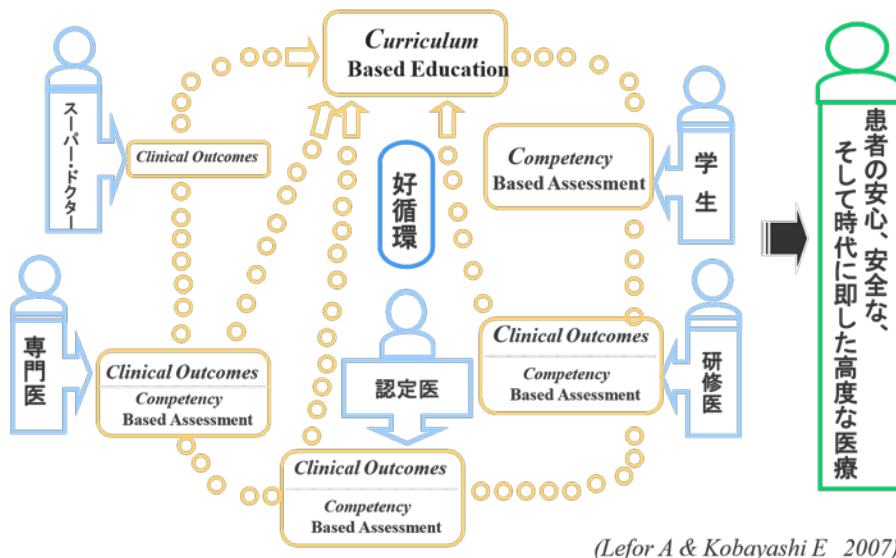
Curriculum
Based Education

スーパードクター

Clinical Outcomes

好循環

Competency
Based Assessment

学生

患者の安心、安全な、そして時代に即した高度な医療

専門医

Clinical Outcomes
Competency
Based Assessment

認定医

Clinical Outcomes
Competency
Based Assessment

研修医

Clinical Outcomes
Competency
Based Assessment

(Lefor A & Kobayashi E 2007)